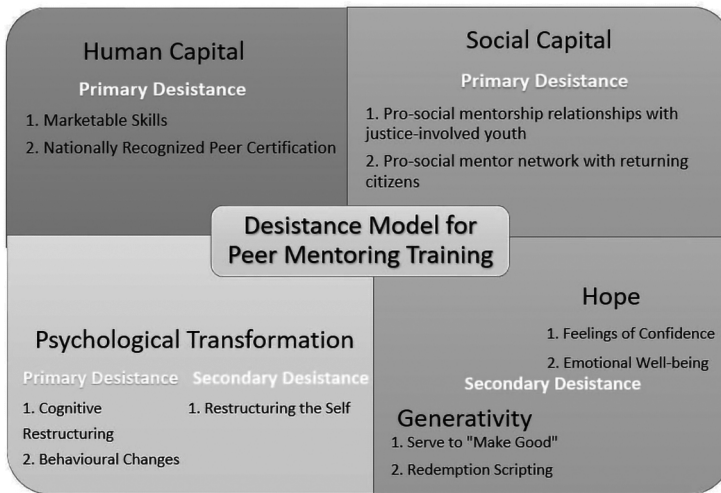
Human Capital

Primary Desistance

1. Marketable Skills

2. Nationally Recognized Peer Certification

Social Capital

Primary Desistance

1. Pro-social mentorship relationships with justice-involved youth

2. Pro-social mentor network with returning citizens

Desistance Model for Peer Mentoring Training

Psychological Transformation

Primary Desistance

1. Cognitive Restructuring

2. Behavioural Changes

Secondary Desistance

1. Restructuring the Self

Hope

1. Feelings of Confidence

2. Emotional Well-being

Secondary Desistance

Generativity

1. Serve to "Make Good"

2. Redemption Scripting